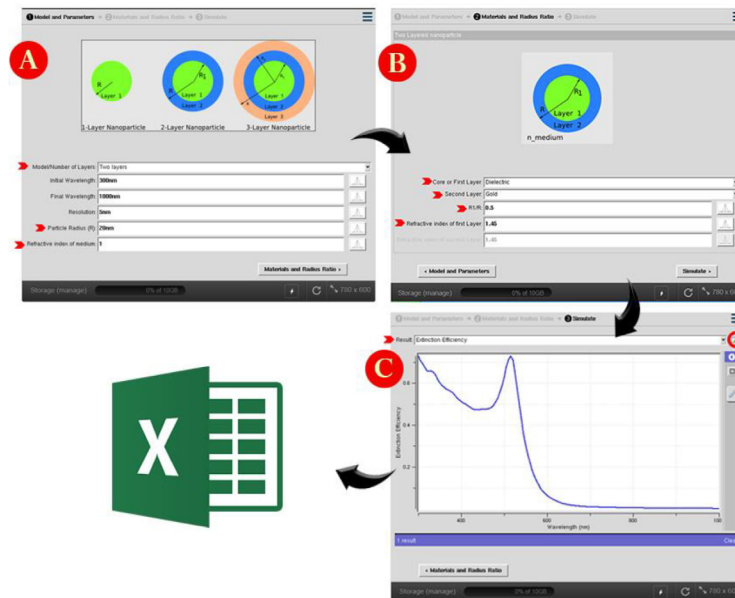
A

1 Model and Parameters » 2 Materials and Radius Ratio » 3 Simulate

R

Layer 1

1-Layer Nanoparticle

R

$R_1$

Layer 1

Layer 2

2-Layer Nanoparticle

Layer 1

Layer 2

Layer 3

3-Layer Nanoparticle

Model/Number of Layers: Two layers

Initial Wavelength: 300nm

Final Wavelength: 1000nm

Resolution: 5nm

Particle Radius (R): 20nm

Refractive index of medium: 1

Materials and Radius Ratio »

Storage (manage) 0% of 10GB

700 x 600

B

1 Model and Parameters » 2 Materials and Radius Ratio » 3 Simulate

Two Layered nanoparticle

$R_1$

R

Layer 1

Layer 2

n_medium

Core or First Layer: Dielectric

Second Layer: Gold

R1/R: 0.5

Refractive index of first Layer: 1.45

Refractive index of second layer: 1.45

« Model and Parameters

Simulate »

Storage (manage) 0% of 10GB

700 x 600

C

1 Model and Parameters » 2 Materials and Radius Ratio » 3 Simulate

Result: Extinction Efficiency

Extinction Efficiency

Wavelength (nm)

400

600

800

100

1 result

Clea

« Materials and Radius Ratio

Storage (manage) 0% of 10GB

700 x 600

X